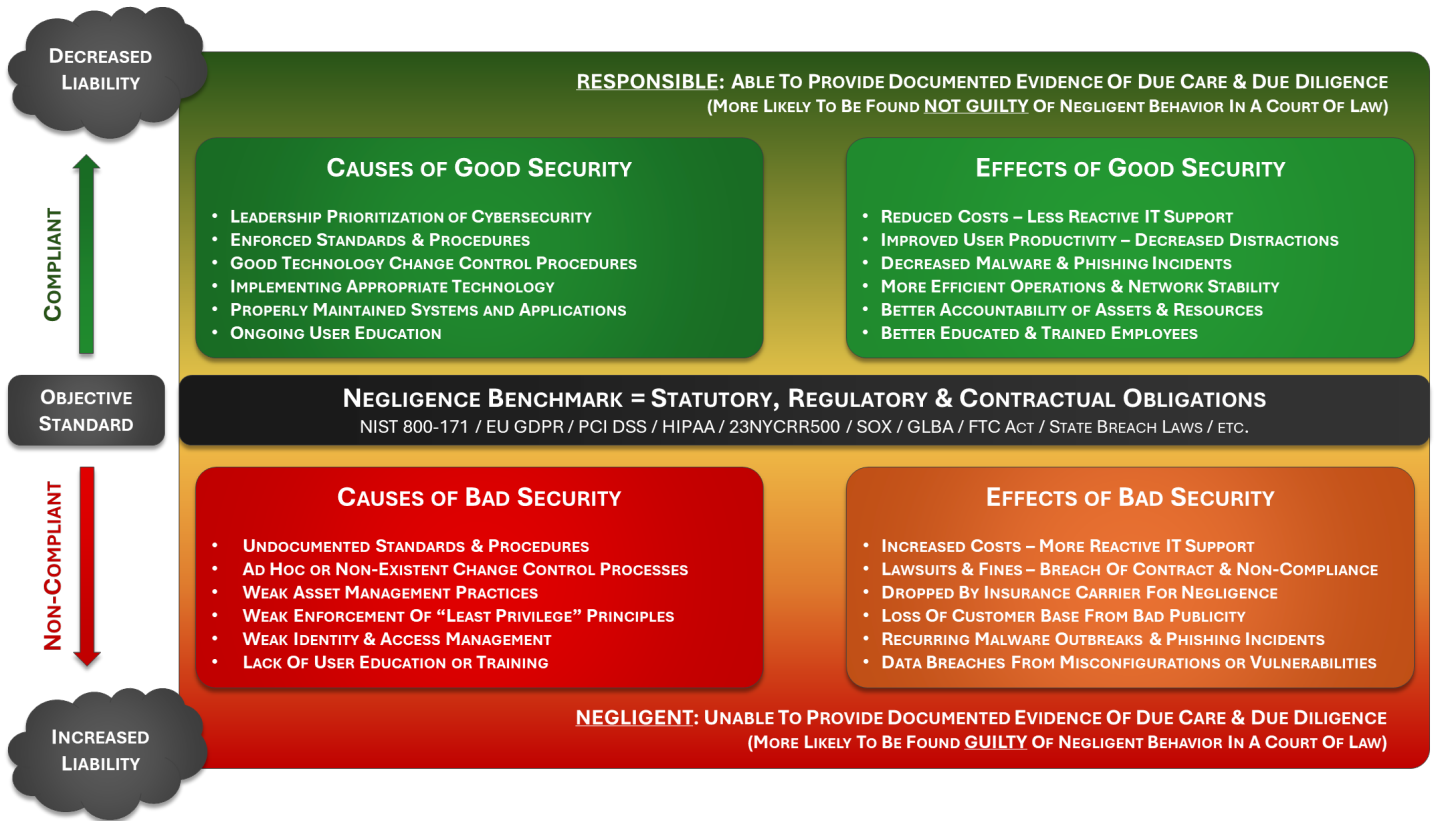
Decreased Liability

Compliant

Objective Standard

Non-Compliant

Increased Liability

RESPONSIBLE: Able To Provide Documented Evidence Of Due Care & Due Diligence
(More Likely To Be Found NOT GUILTY Of Negligent Behavior In A Court Of Law)

Causes of Good Security

- Leadership Prioritization of Cybersecurity
- Enforced Standards & Procedures
- Good Technology Change Control Procedures
- Implementing Appropriate Technology
- Properly Maintained Systems and Applications
- Ongoing User Education

Effects of Good Security

- Reduced Costs – Less Reactive IT Support
- Improved User Productivity – Decreased Distractions
- Decreased Malware & Phishing Incidents
- More Efficient Operations & Network Stability
- Better Accountability of Assets & Resources
- Better Educated & Trained Employees

Negligence Benchmark = Statutory, Regulatory & Contractual Obligations
NIST 800-171 / EU GDPR / PCI DSS / HIPAA / 23NYCRR500 / SOX / GLBA / FTC Act / State Breach Laws / etc.

Causes of Bad Security

- Undocumented Standards & Procedures
- Ad Hoc or Non-Existent Change Control Processes
- Weak Asset Management Practices
- Weak Enforcement Of "Least Privilege" Principles
- Weak Identity & Access Management
- Lack Of User Education or Training

Effects of Bad Security

- Increased Costs – More Reactive IT Support
- Lawsuits & Fines – Breach Of Contract & Non-Compliance
- Dropped By Insurance Carrier For Negligence
- Loss Of Customer Base From Bad Publicity
- Recurring Malware Outbreaks & Phishing Incidents
- Data Breaches From Misconfigurations or Vulnerabilities

NEGLIGENT: Unable To Provide Documented Evidence Of Due Care & Due Diligence
(More Likely To Be Found GUILTY Of Negligent Behavior In A Court Of Law)